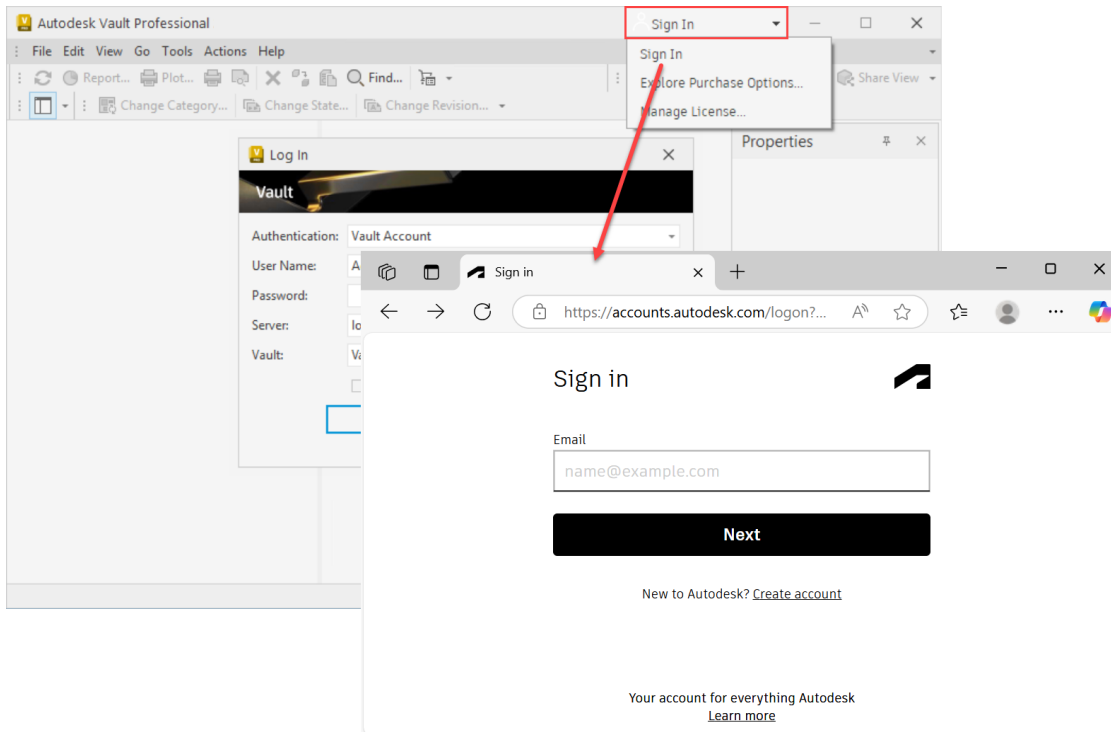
Autodesk Vault Professional

Sign In

Sign In
Explore Purchase Options...
Manage License...

File Edit View Go Tools Actions Help

Report... Plot... Find...

Share View

Change Category... Change State... Change Revision...

Properties

Log In

Vault

Authentication: Vault Account
User Name: A
Password:
Server: lo
Vault: Va

Sign in

https://accounts.autodesk.com/logon?...

Sign in

Email

name@example.com

Next

New to Autodesk? Create account

Your account for everything Autodesk
Learn more